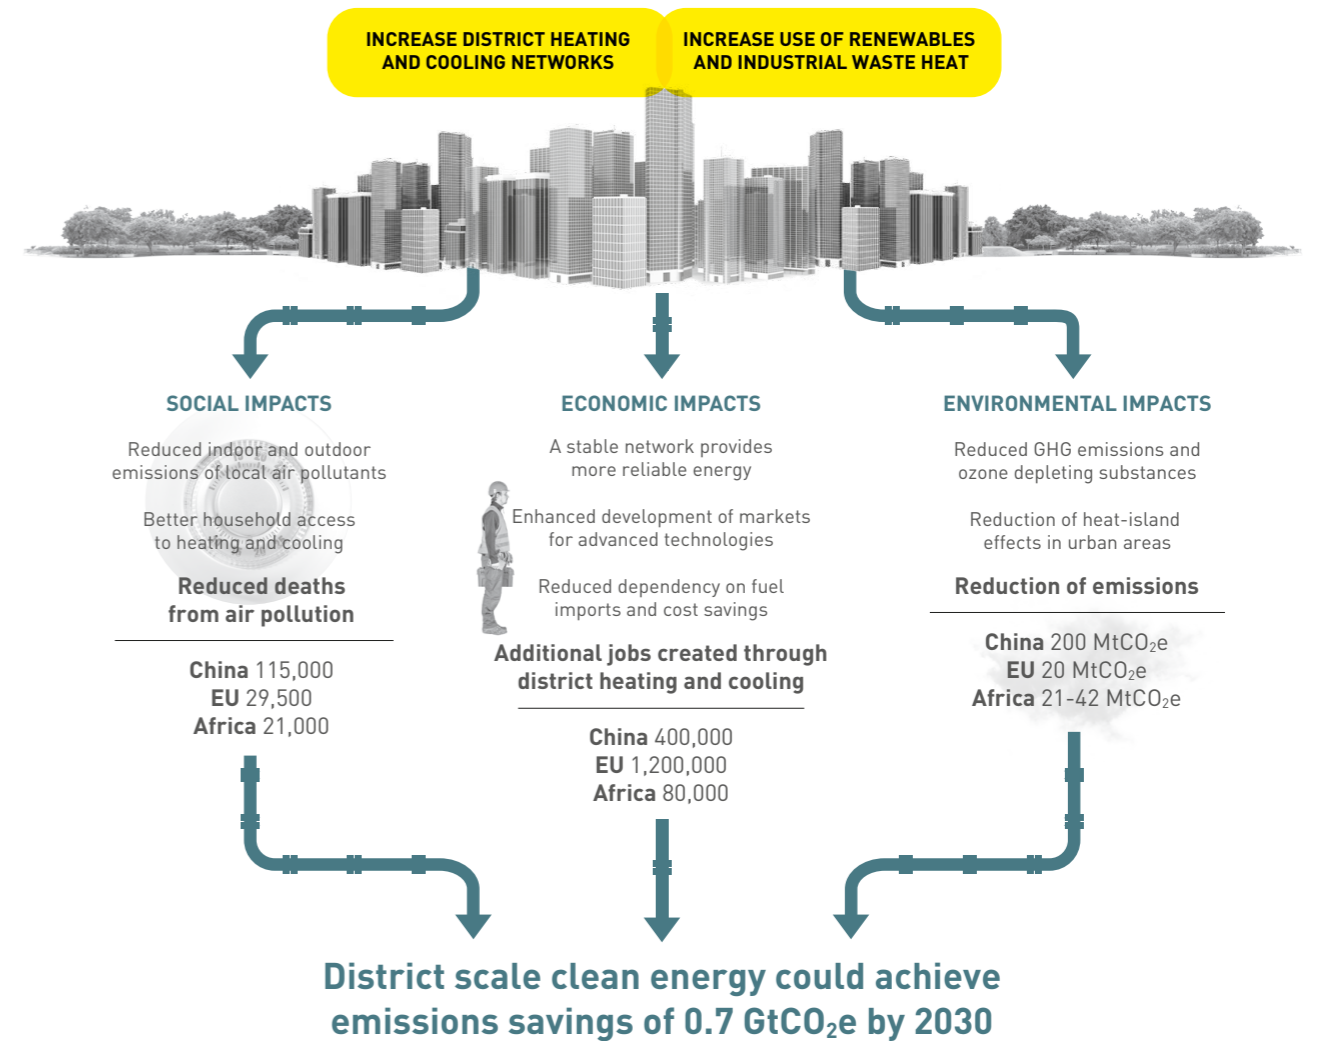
INCREASE DISTRICT HEATING AND COOLING NETWORKS

INCREASE USE OF RENEWABLES AND INDUSTRIAL WASTE HEAT

SOCIAL IMPACTS

Reduced indoor and outdoor emissions of local air pollutants

Better household access to heating and cooling

Reduced deaths from air pollution

China 115,000
EU 29,500
Africa 21,000

ECONOMIC IMPACTS

A stable network provides more reliable energy

Enhanced development of markets for advanced technologies

Reduced dependency on fuel imports and cost savings

Additional jobs created through district heating and cooling

China 400,000
EU 1,200,000
Africa 80,000

ENVIRONMENTAL IMPACTS

Reduced GHG emissions and ozone depleting substances

Reduction of heat-island effects in urban areas

Reduction of emissions

China 200 MtCO$_2$e
EU 20 MtCO$_2$e
Africa 21-42 MtCO$_2$e

District scale clean energy could achieve emissions savings of 0.7 GtCO$_2$e by 2030